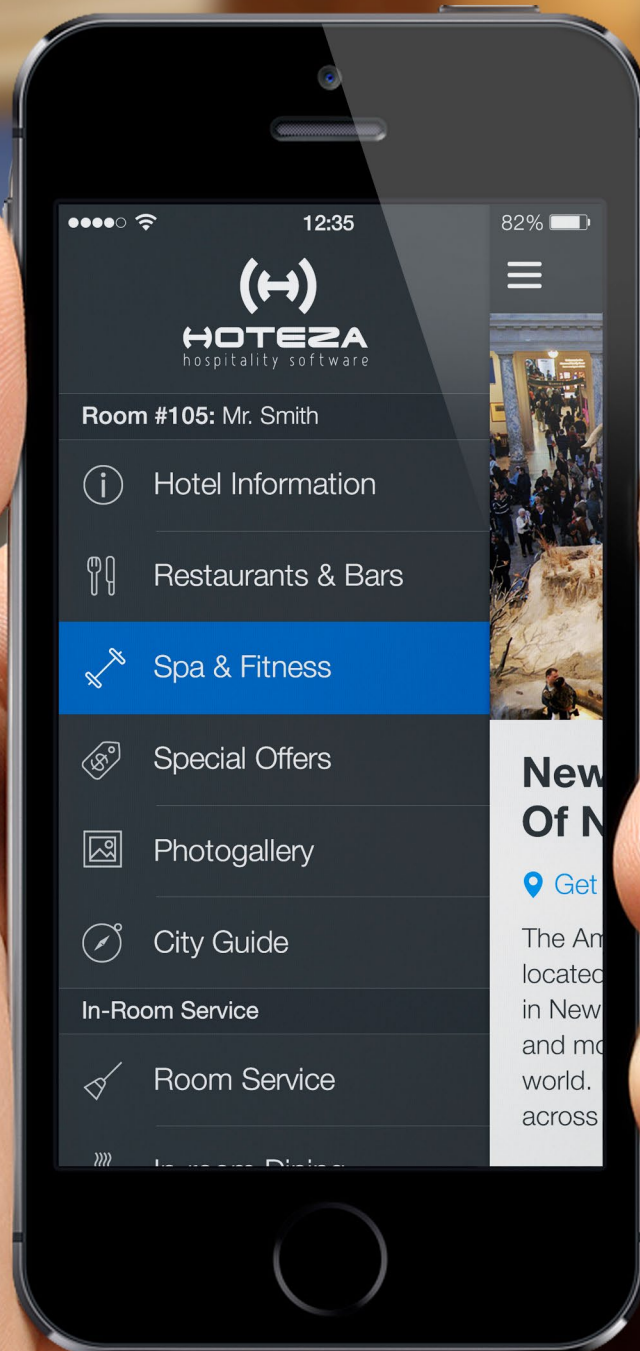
12:35

82%

HOTEZA
hospitality software

Room #105: Mr. Smith

Hotel Information

Restaurants & Bars

Spa & Fitness

Special Offers

Photogallery

City Guide

In-Room Service

Room Service

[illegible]

New
Of N

Get

The Am
locate
in New
and mo
world.
across